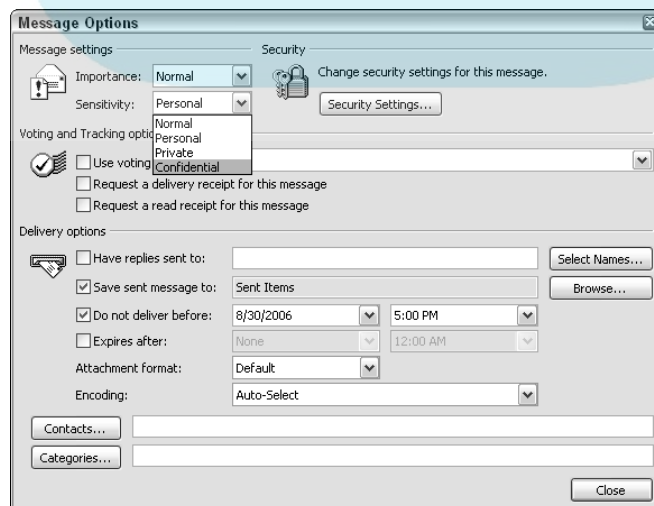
Message Options

Message settings

Importance: Normal

Sensitivity: Personal

Normal
Personal
Private
Confidential

Security

Change security settings for this message.

Security Settings...

Voting and Tracking optio

Use voting

Request a delivery receipt for this message

Request a read receipt for this message

Delivery options

Have replies sent to:

Select Names...

Save sent message to: Sent Items

Browse...

Do not deliver before: 8/30/2006 5:00 PM

Expires after: None 12:00 AM

Attachment format: Default

Encoding: Auto-Select

Contacts...

Categories...

Close